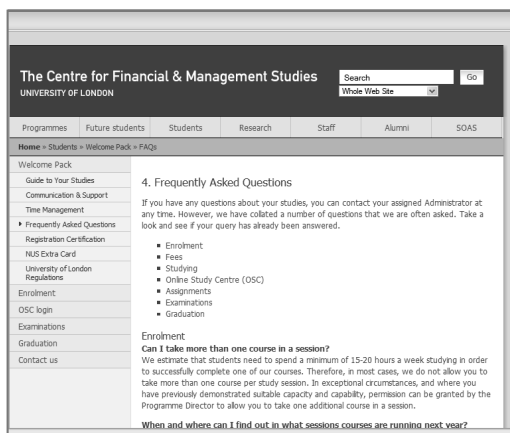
The Centre for Financial & Management Studies
UNIVERSITY OF LONDON

Search
Go
Whole Web Site

Programmes | Future students | Students | Research | Staff | Alumni | SOAS

Home » Students » Welcome Pack » FAQs

Welcome Pack
Guide to Your Studies
Communication & Support
Time Management
Frequently Asked Questions
Registration Certification
NUS Extra Card
University of London Regulations
Enrolment
OSC login
Examinations
Graduation
Contact us

4. Frequently Asked Questions

If you have any questions about your studies, you can contact your assigned Administrator at any time. However, we have collated a number of questions that we are often asked. Take a look and see if your query has already been answered.

- Enrolment
- Fees
- Studying
- Online Study Centre (OSC)
- Assignments
- Examinations
- Graduation

Enrolment
Can I take more than one course in a session?
We estimate that students need to spend a minimum of 15-20 hours a week studying in order to successfully complete one of our courses. Therefore, in most cases, we do not allow you to take more than one course per study session. In exceptional circumstances, and where you have previously demonstrated suitable capacity and capability, permission can be granted by the Programme Director to allow you to take one additional course in a session.

When and where can I find out in what sessions courses are running next year?